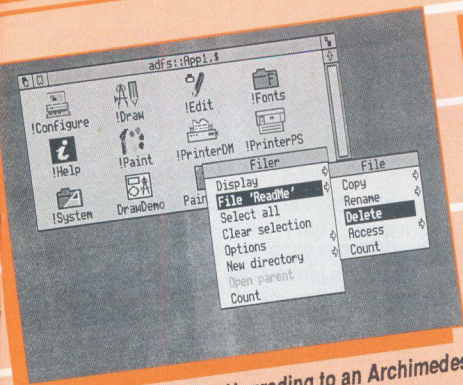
adfs::Appl.$

!Configure
!Draw
!Edit
!Fonts
!Help
!Paint
!PrinterDM
!PrinterPS
!System
DrawDemo
Pain

Filer
Display
File 'ReadMe'
Select all
Clear selection
Options
New directory
Open parent
Count

File
Copy
Rename
Delete
Access
Count

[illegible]rading to an Archimedes